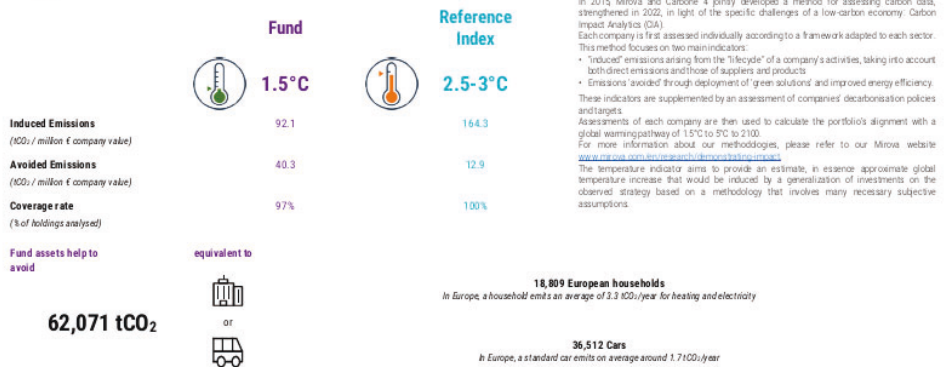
Fund

Reference Index

1.5°C

2.5-3°C

Induced Emissions

($tCO_2$ / million € company value)

92.1

164.3

Avoided Emissions

($tCO_2$ / million € company value)

40.3

12.9

Coverage rate

(% of holdings analysed)

97%

100%

In 2015, Mirova and Carbone 4 jointly developed a method for assessing carbon data, strengthened in 2022, in light of the specific challenges of a low-carbon economy: Carbon Impact Analytics (CIA).

Each company is first assessed individually according to a framework adapted to each sector. This method focuses on two main indicators:

• "induced" emissions arising from the "lifecycle" of a company's activities, taking into account both direct emissions and those of suppliers and products

• Emissions 'avoided' through deployment of 'green solutions' and improved energy efficiency.

These indicators are supplemented by an assessment of companies' decarbonisation policies and targets.

Assessments of each company are then used to calculate the portfolio's alignment with a global warming pathway of 1.5°C to 5°C to 2100.

For more information about our methodologies, please refer to our Mirova website www.mirova.com/en/research/demonstrating-impact

The temperature indicator aims to provide an estimate, in essence approximate global temperature increase that would be induced by a generalization of investments on the observed strategy based on a methodology that involves many necessary subjective assumptions.

Fund assets help to avoid

62,071 $tCO_2$

equivalent to

18,809 European households

In Europe, a household emits an average of 3.3 $tCO_2$/year for heating and electricity

or

36,512 Cars

In Europe, a standard car emits on average around 1.7 $tCO_2$/year